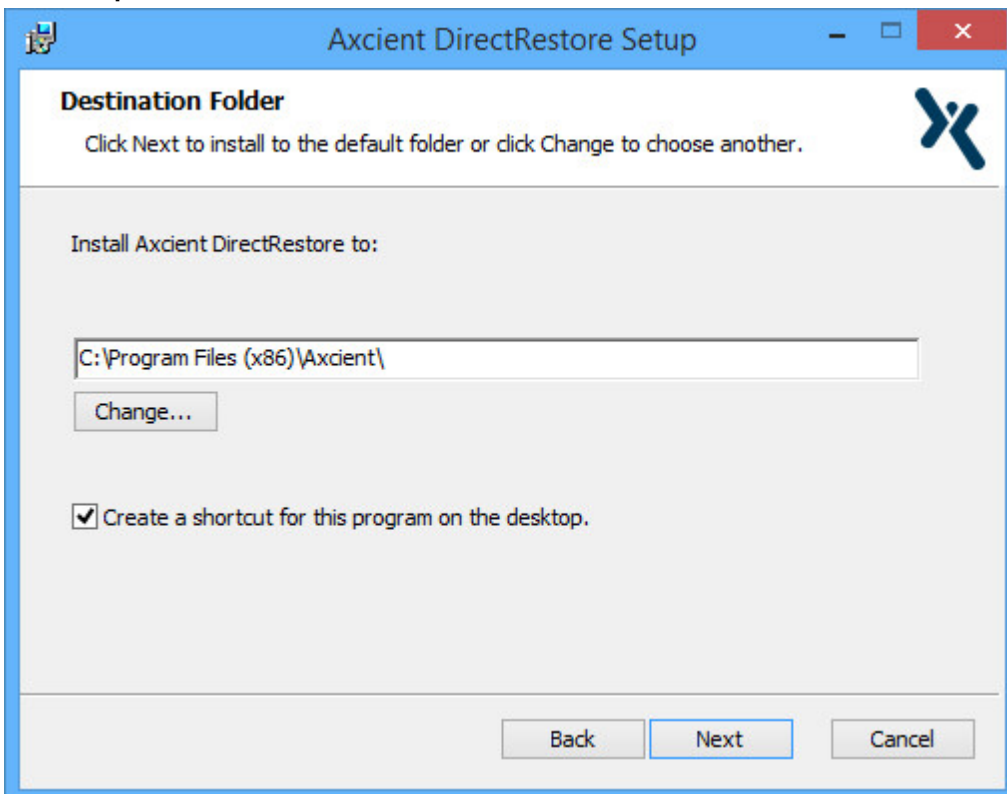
Axcient DirectRestore Setup

Destination Folder

Click Next to install to the default folder or click Change to choose another.

Install Axcient DirectRestore to:

C:\Program Files (x86)\Axcient\

Change...

Create a shortcut for this program on the desktop.

Back

Next

Cancel